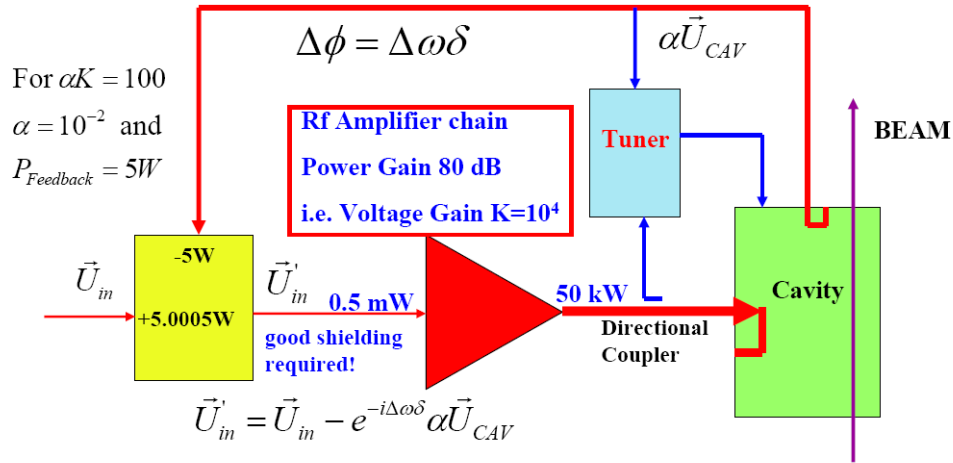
$\Delta\phi = \Delta\omega\delta$

$\alpha\vec{U}_{CAV}$

For $\alpha K = 100$
$\alpha = 10^{-2}$ and
$P_{Feedback} = 5W$

Rf Amplifier chain
Power Gain 80 dB
i.e. Voltage Gain K=10⁴

Tuner

BEAM

$\vec{U}_{in}$

-5W
+5.0005W

$\vec{U}_{in}^{'}$

0.5 mW

good shielding required!

50 kW

Directional Coupler

Cavity

$\vec{U}_{in}^{'} = \vec{U}_{in} - e^{-i\Delta\omega\delta}\alpha\vec{U}_{CAV}$